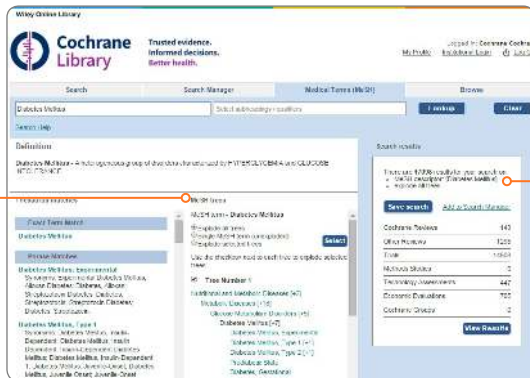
Wiley Online Library

Cochrane Library

Trusted evidence. Informed decisions. Better health.

Logged in: Cochrane Cochra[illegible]
My Profile | Institutional Login | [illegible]

Search | Search Manager | Medical Terms (MeSH) | Browse

Diabetes Mellitus

Select subheadings / qualifiers

Lookup | Clear

Search Help

Definition

Diabetes Mellitus - A heterogeneous group of disorders characterized by HYPERGLYCEMIA and GLUCOSE INTOLERANCE.

Thesaurus matches

Exact Term Match

Diabetes Mellitus

Phrase Matches

Diabetes Mellitus, Experimental
Streptozocin Diabetes, Diabetes Mellitus, Alloxan, Diabetes, Diabetes, Alloxan, Streptozotocin Diabetes Diabetes, Streptozocin Diabetes Diabetes, Streptozotocin

Diabetes Mellitus, Type 1
Diabetes Mellitus, Insulin Dependent, Diabetes Mellitus, Insulin-Dependent Diabetes Mellitus, Insulin-Dependent, 1, Diabetes Mellitus, Juvenile-Onset Diabetes Mellitus, Juvenile Onset

MeSH trees

MeSH term - Diabetes Mellitus

Explode all trees
Single MeSH term (unexploded)
Explode selected trees

Select

Use the checkbox next to each tree to explode selected trees

Tree Number 1

Nutritional and Metabolic Diseases [+9]
Metabolic Diseases [+17]
Glucose Metabolism Disorders [+5]
Diabetes Mellitus [+7]
Diabetes Mellitus, Experimental
Diabetes Mellitus, Type 1 [+1]
Diabetes Mellitus, Type 2 [+1]
Prediabetic State
Diabetes, Gestational

Search results

There are 17006 results for your search on MeSH descriptor: [Diabetes Mellitus] explode all trees

Save search | Add to Search Manager

| | |
|---|---|
| Cochrane Reviews | 143 |
| Other Reviews | 1255 |
| Trials | 14604 |
| Methods Studies | 7 |
| Technology Assessments | 447 |
| Economic Evaluations | 723 |
| Cochrane Groups | 2 |

View Results